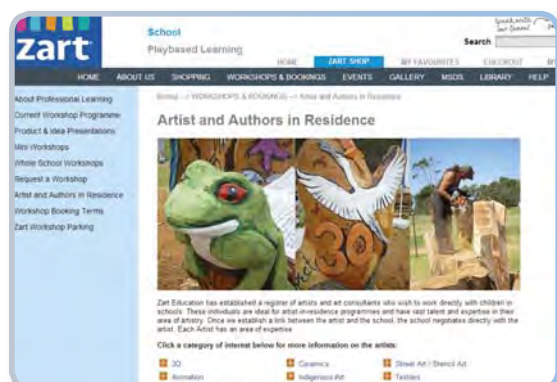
zart

School
Playbased Learning

Search

HOME ZART SHOP MY FAVOURITES CHECKOUT

HOME ABOUT US SHOPPING WORKSHOPS & BOOKINGS EVENTS GALLERY MSDS LIBRARY HELP

About Professional Learning
Current Workshop Programme
Product & Idea Presentations
Mini Workshops
Whole School Workshops
Request a Workshop
Artist and Authors in Residence
Workshop Booking Terms
Zart Workshop Parking

Home → WORKSHOPS & BOOKINGS → Artist and Authors in Residence

Artist and Authors in Residence

Zart Education has established a register of artists and art consultants who wish to work directly with children in schools. These individuals are ideal for artist-in-residence programmes and have vast talent and expertise in their area of artistry. Once we establish a link between the artist and the school, the school negotiates directly with the artist. Each Artist has an area of expertise.

Click a category of interest below for more information on the artists:

3D
Animation
Ceramics
Indigenous Art
Street Art / Stencil Art
Textiles